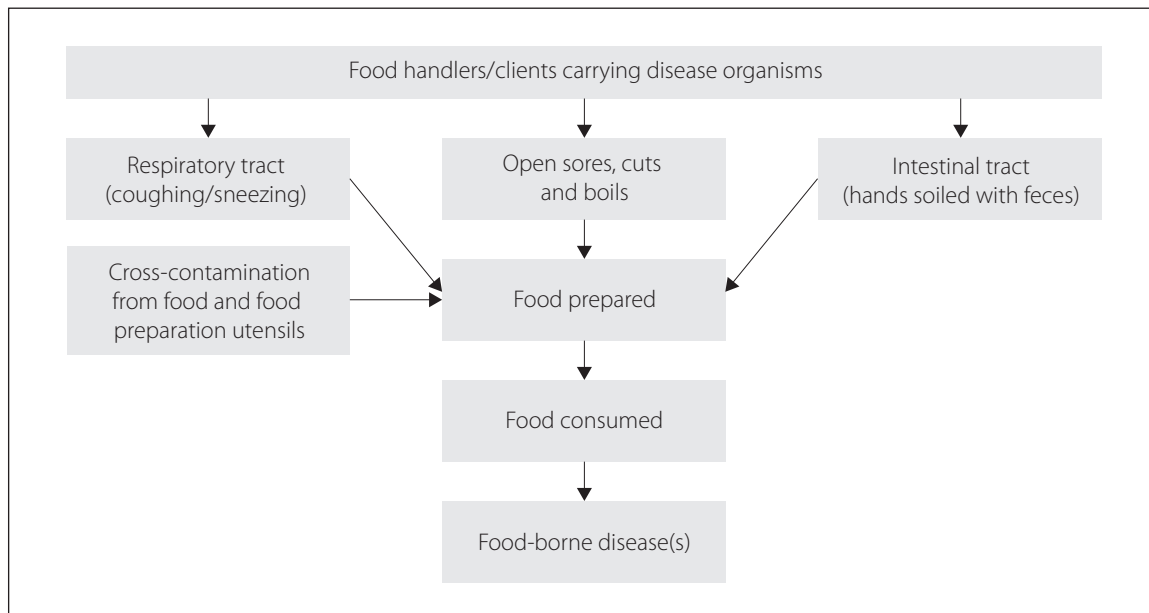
Food handlers/clients carrying disease organisms

Respiratory tract (coughing/sneezing)

Open sores, cuts and boils

Intestinal tract (hands soiled with feces)

Cross-contamination from food and food preparation utensils

Food prepared

Food consumed

Food-borne disease(s)